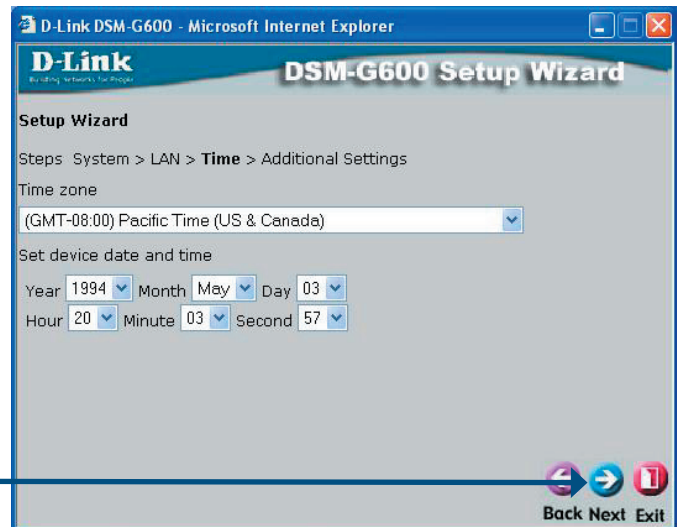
D-Link DSM-G600 - Microsoft Internet Explorer

D-Link
Building Networks for People

DSM-G600 Setup Wizard

Setup Wizard

Steps System > LAN > **Time** > Additional Settings

Time zone

(GMT-08:00) Pacific Time (US & Canada)

Set device date and time

Year 1994 Month May Day 03

Hour 20 Minute 03 Second 57

Back Next Exit